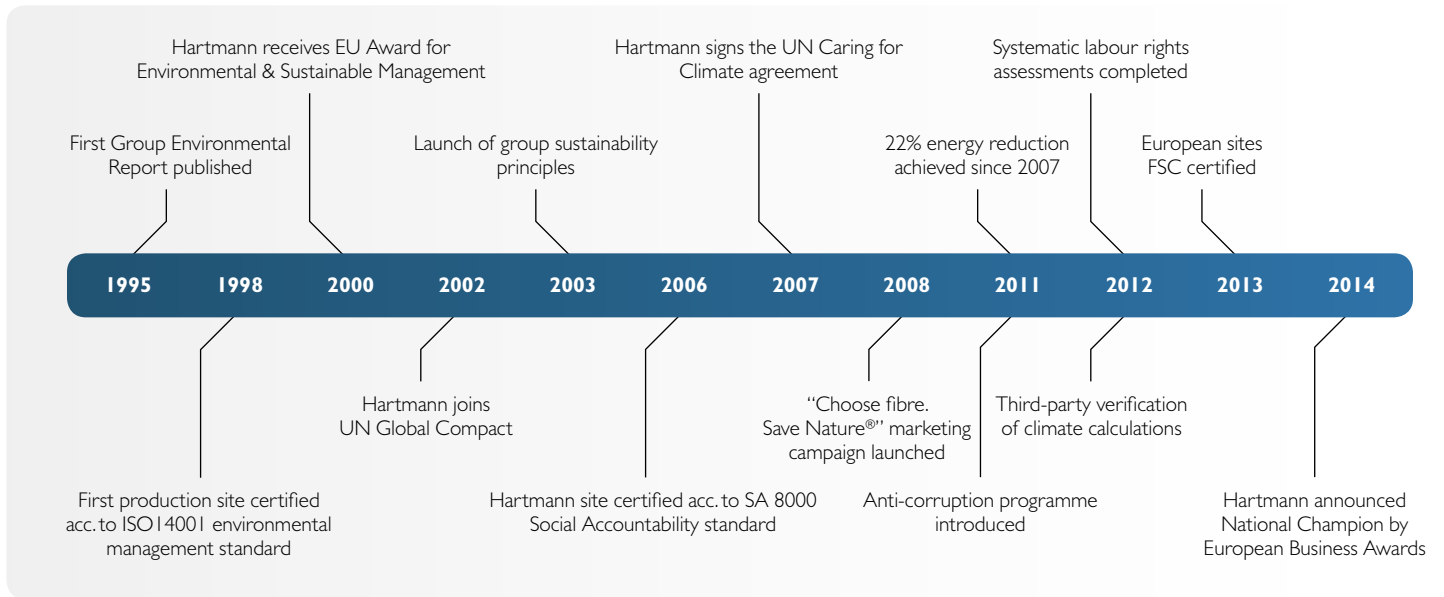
Hartmann receives EU Award for Environmental & Sustainable Management

Hartmann signs the UN Caring for Climate agreement

Systematic labour rights assessments completed

First Group Environmental Report published

Launch of group sustainability principles

22% energy reduction achieved since 2007

European sites FSC certified

1995 1998 2000 2002 2003 2006 2007 2008 2011 2012 2013 2014

Hartmann joins UN Global Compact

"Choose fibre. Save Nature®" marketing campaign launched

Third-party verification of climate calculations

First production site certified acc. to ISO14001 environmental management standard

Hartmann site certified acc. to SA 8000 Social Accountability standard

Anti-corruption programme introduced

Hartmann announced National Champion by European Business Awards